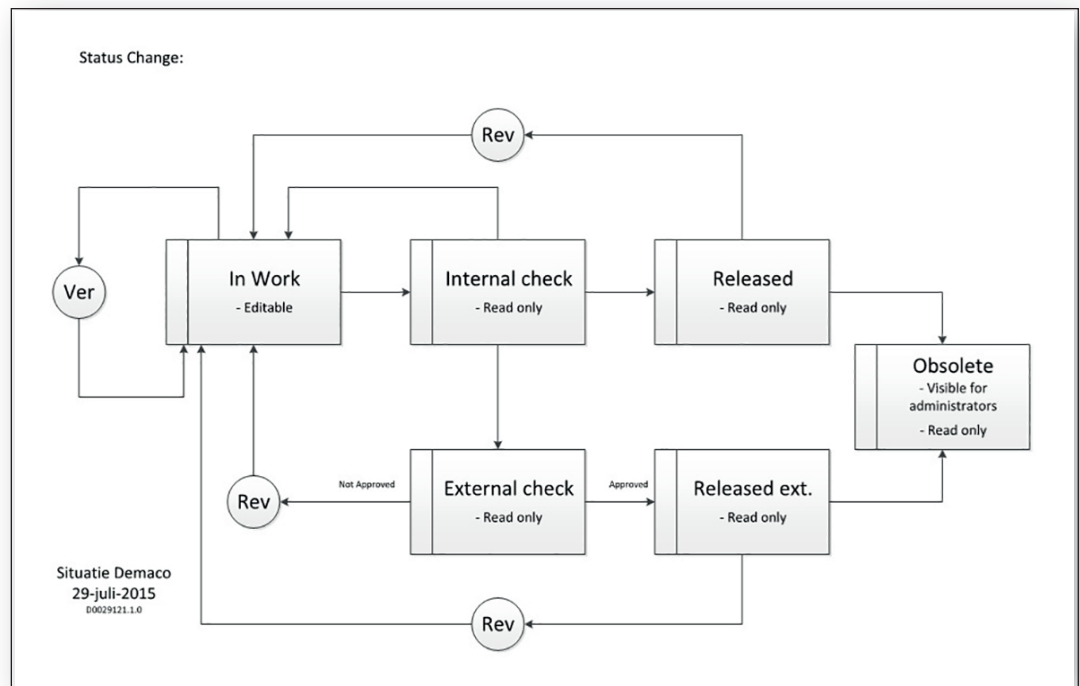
Status Change:

Rev

Ver

In Work
- Editable

Internal check
- Read only

Released
- Read only

Obsolete
- Visible for administrators
- Read only

Rev

Not Approved

External check
- Read only

Approved

Released ext.
- Read only

Situatie Demaco
29-juli-2015
D0029121.1.0

Rev